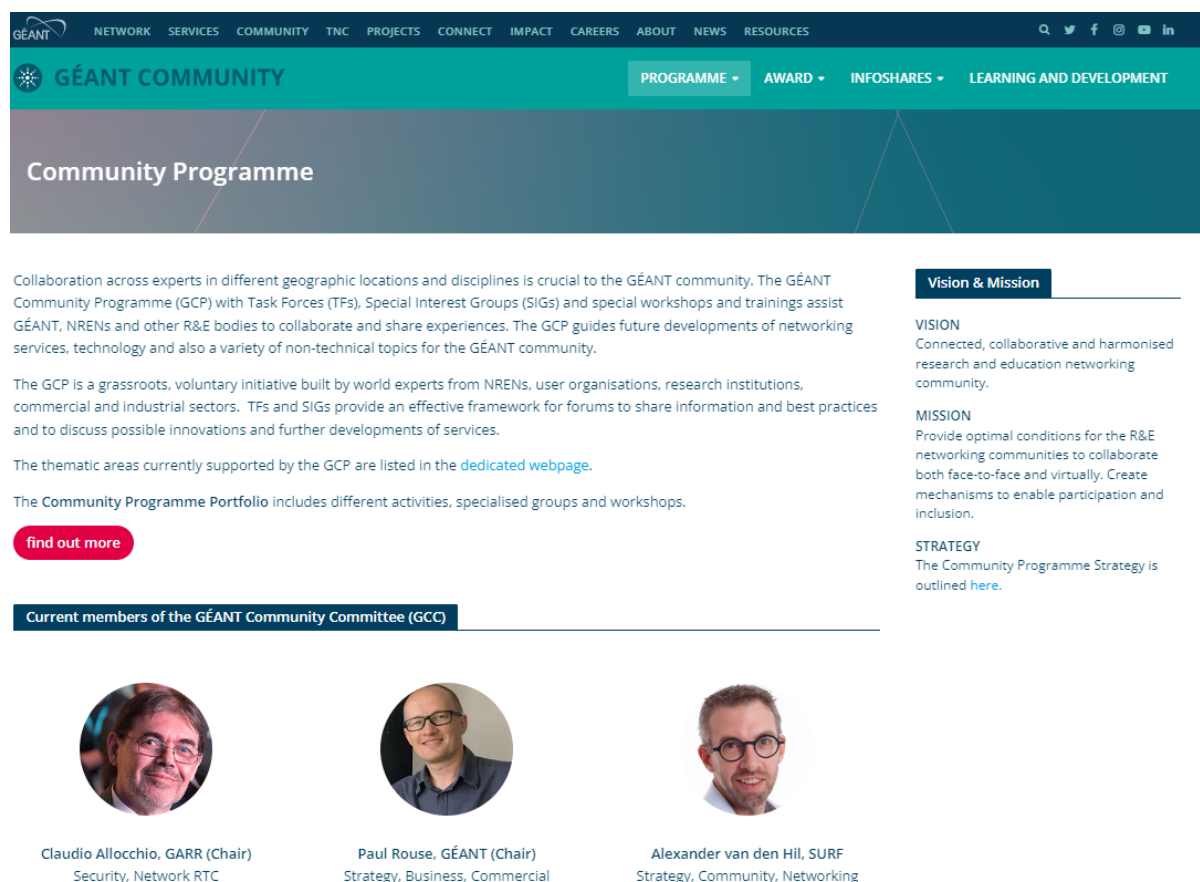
GÉANT NETWORK SERVICES COMMUNITY TNC PROJECTS CONNECT IMPACT CAREERS ABOUT NEWS RESOURCES

GÉANT COMMUNITY

PROGRAMME AWARD INFOSHARES LEARNING AND DEVELOPMENT

Community Programme

Collaboration across experts in different geographic locations and disciplines is crucial to the GÉANT community. The GÉANT Community Programme (GCP) with Task Forces (TFs), Special Interest Groups (SIGs) and special workshops and trainings assist GÉANT, NRENs and other R&E bodies to collaborate and share experiences. The GCP guides future developments of networking services, technology and also a variety of non-technical topics for the GÉANT community.

The GCP is a grassroots, voluntary initiative built by world experts from NRENs, user organisations, research institutions, commercial and industrial sectors. TFs and SIGs provide an effective framework for forums to share information and best practices and to discuss possible innovations and further developments of services.

The thematic areas currently supported by the GCP are listed in the dedicated webpage.

The Community Programme Portfolio includes different activities, specialised groups and workshops.

find out more

Current members of the GÉANT Community Committee (GCC)

Claudio Allocchio, GARR (Chair)
Security, Network RTC

Paul Rouse, GÉANT (Chair)
Strategy, Business, Commercial

Alexander van den Hil, SURF
Strategy, Community, Networking

Vision & Mission

VISION
Connected, collaborative and harmonised research and education networking community.

MISSION
Provide optimal conditions for the R&E networking communities to collaborate both face-to-face and virtually. Create mechanisms to enable participation and inclusion.

STRATEGY
The Community Programme Strategy is outlined here.